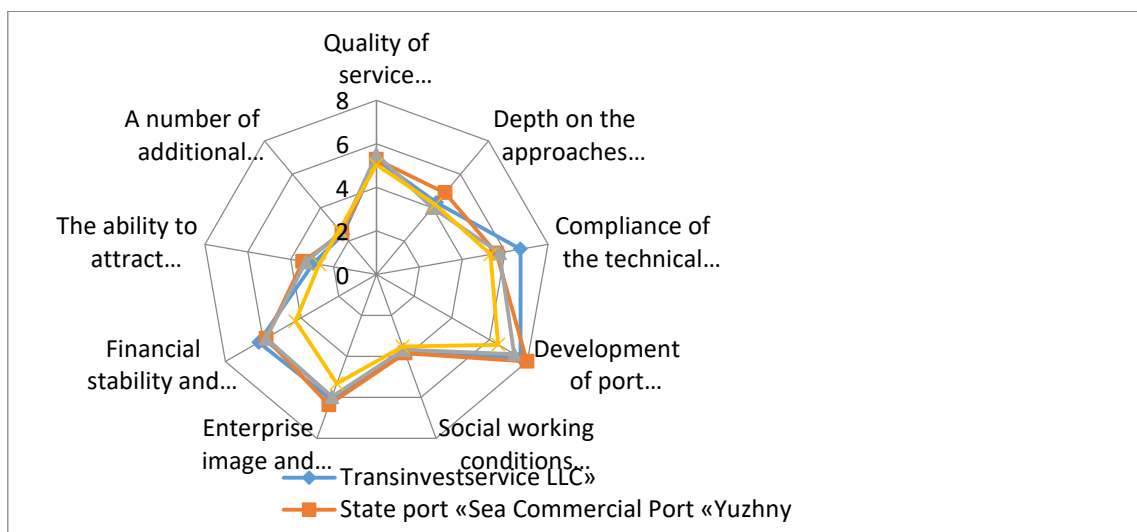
Quality of service…

Depth on the approaches…

Compliance of the technical…

Development of port…

Social working conditions…

Enterprise image and…

Financial stability and…

The ability to attract…

A number of additional…

8
6
4
2
0

Transinvestservice LLC»
State port «Sea Commercial Port «Yuzhny